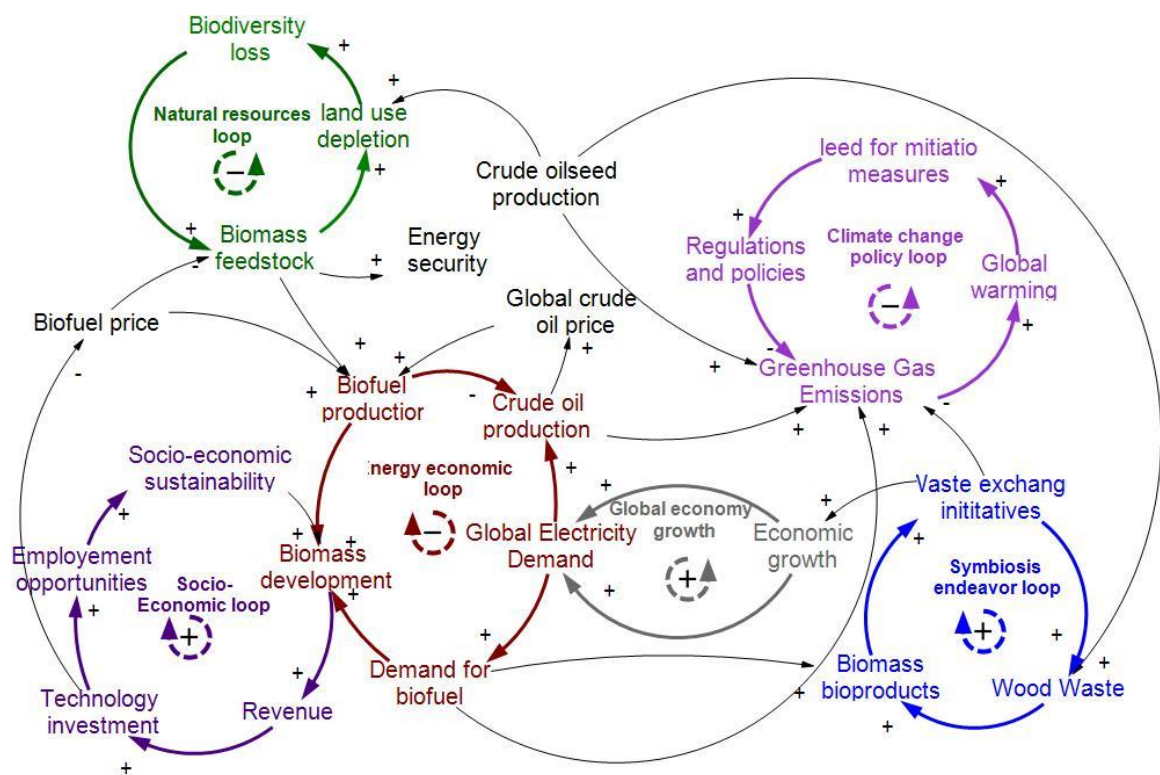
Biodiversity loss

+

+

land use depletion

Natural resources loop

−

+

Crude oilseed production

leed for mitiatio measures

+

+

Biomass feedstock

-

Energy security

+

+

Regulations and policies

Climate change policy loop

Global warming

−

Biofuel price

Global crude oil price

+

+

+

+

+

Biofuel productior

-

Crude oil production

Greenhouse Gas Emissions

+

-

-

-

+

+

Socio-economic sustainability

nergy economic loop

+

Vaste exchang inititatives

+

Global economy growth

+

Employement opportunities

Socio-Economic loop

+

+

−

Global Electricity Demand

Economic growth

+

Biomass development

+

+

Symbiosis endeavor loop

+

+

+

+

+

+

Demand for biofuel

Biomass bioproducts

Wood Waste

+

+

Technology investment

Revenue

+

+

+